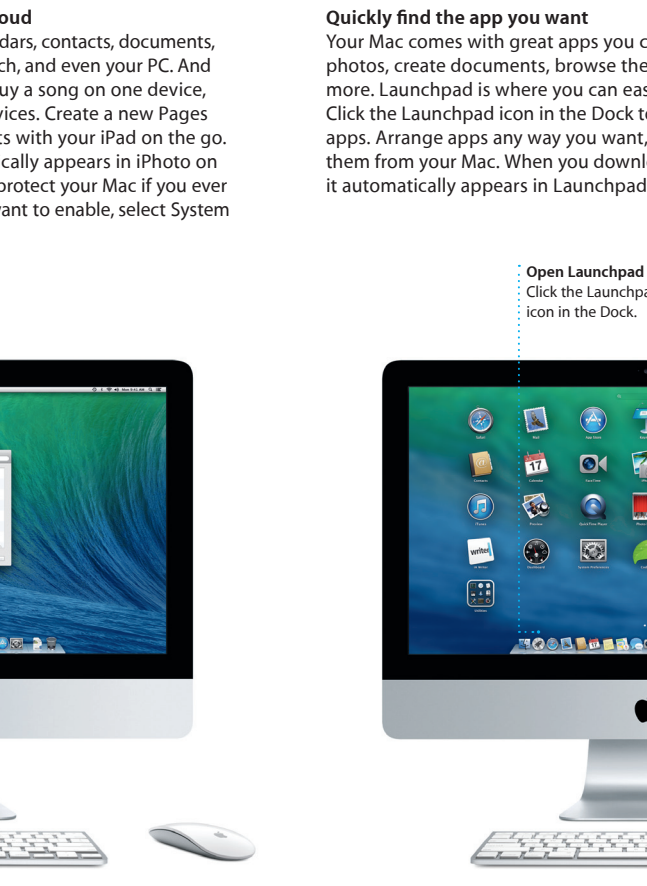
oud
dars, contacts, documents, ch, and even your PC. And uy a song on one device, vices. Create a new Pages ts with your iPad on the go. cally appears in iPhoto on protect your Mac if you ever vant to enable, select System

Quickly find the app you want
Your Mac comes with great apps you c photos, create documents, browse the more. Launchpad is where you can eas Click the Launchpad icon in the Dock to apps. Arrange apps any way you want, them from your Mac. When you downl it automatically appears in Launchpad

Open Launchpad
Click the Launchpa icon in the Dock.

17

writer